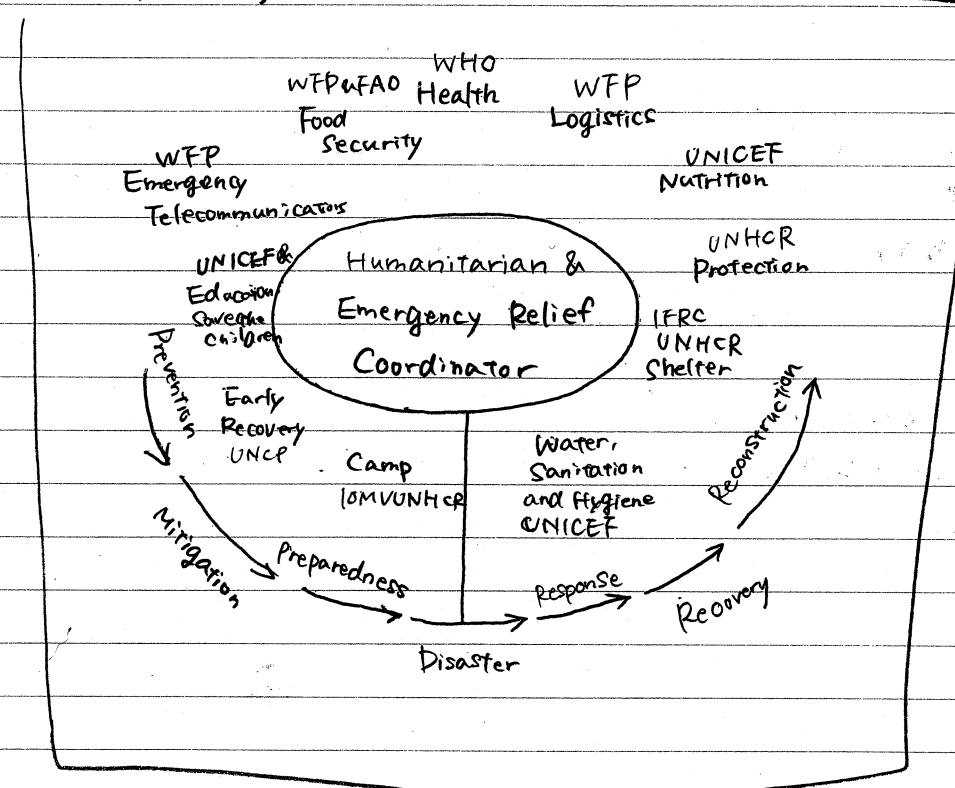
WHO
Health

WFP&FAO
Food
Security

WFP
Logistics

WFP
Emergency
Telecommunicators

UNICEF
Nutrition

UNHCR
Protection

UNICEF&
Education
Save the
children

Humanitarian &
Emergency Relief
Coordinator

IFRC
UNHCR
Shelter

Prevention

Early
Recovery
UNCP

Camp
IOMVUNHCR

Water,
Sanitation
and Hygiene
UNICEF

Reconstruction

Mirigation

Preparedness

Response

Recovery

Disaster